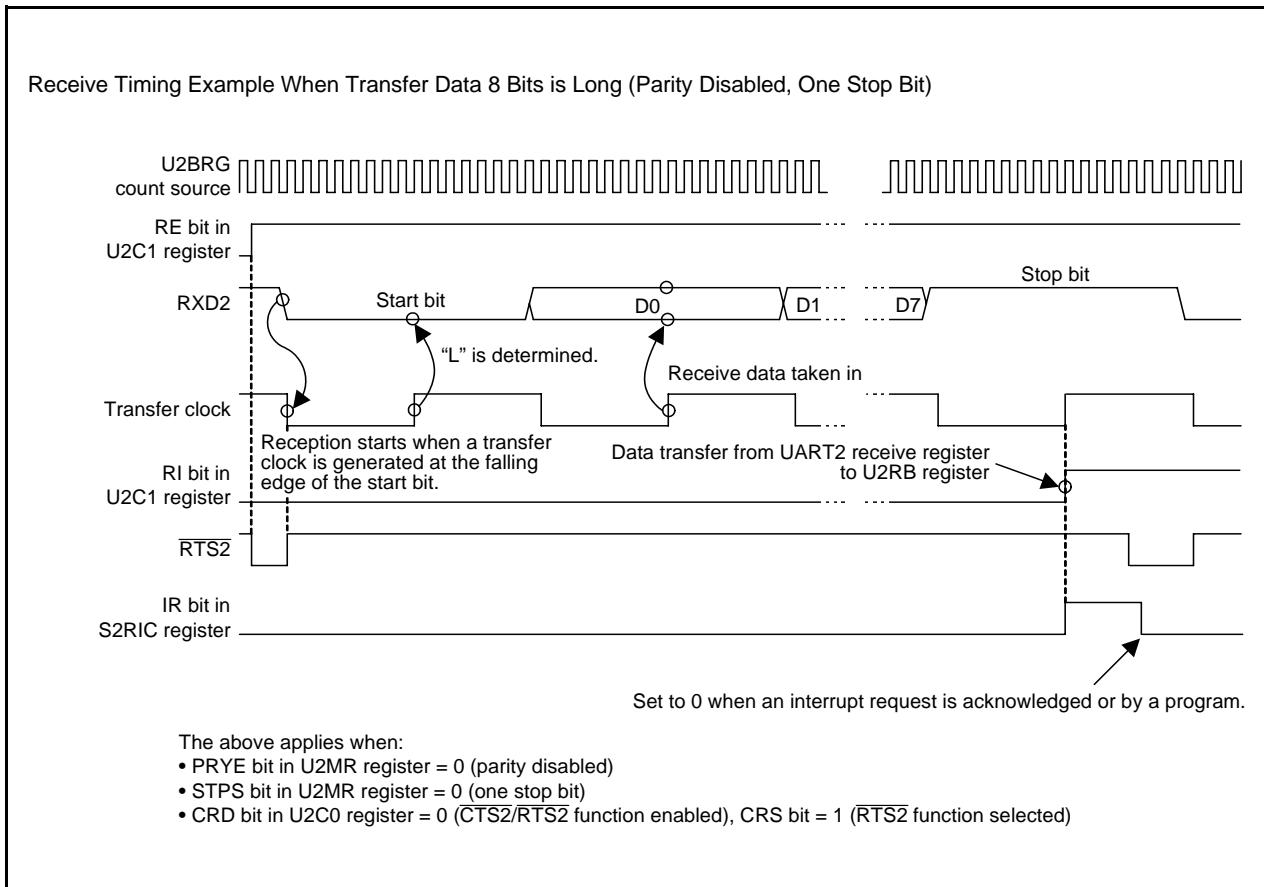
Receive Timing Example When Transfer Data 8 Bits is Long (Parity Disabled, One Stop Bit)

U2BRG count source

RE bit in U2C1 register

RXD2

Start bit

D0

D1

D7

Stop bit

"L" is determined.

Receive data taken in

Transfer clock

Reception starts when a transfer clock is generated at the falling edge of the start bit.

Data transfer from UART2 receive register to U2RB register

RI bit in U2C1 register

$\overline{RTS2}$

IR bit in S2RIC register

Set to 0 when an interrupt request is acknowledged or by a program.

The above applies when:
• PRYE bit in U2MR register = 0 (parity disabled)
• STPS bit in U2MR register = 0 (one stop bit)
• CRD bit in U2C0 register = 0 ($\overline{CTS2}$/$\overline{RTS2}$ function enabled), CRS bit = 1 ($\overline{RTS2}$ function selected)